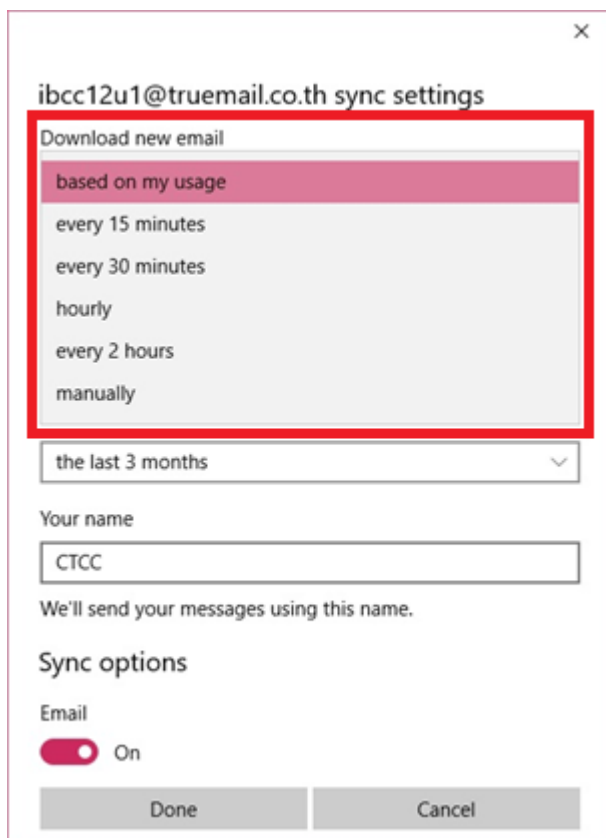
×

ibcc12u1@truemail.co.th sync settings

Download new email

based on my usage

every 15 minutes

every 30 minutes

hourly

every 2 hours

manually

the last 3 months

Your name

CTCC

We'll send your messages using this name.

Sync options

Email

On

Done

Cancel